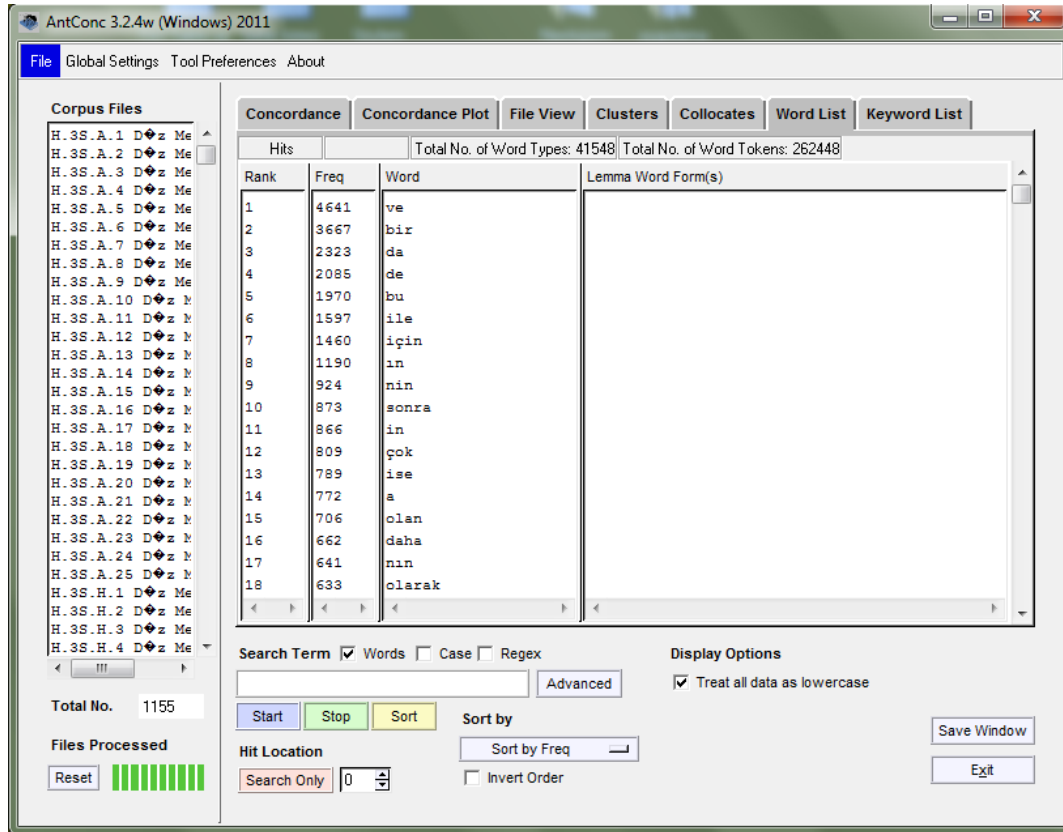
AntConc 3.2.4w (Windows) 2011

File Global Settings Tool Preferences About

Corpus Files

H.3S.A.1 D�z Me
H.3S.A.2 D�z Me
H.3S.A.3 D�z Me
H.3S.A.4 D�z Me
H.3S.A.5 D�z Me
H.3S.A.6 D�z Me
H.3S.A.7 D�z Me
H.3S.A.8 D�z Me
H.3S.A.9 D�z Me
H.3S.A.10 D�z M
H.3S.A.11 D�z M
H.3S.A.12 D�z M
H.3S.A.13 D�z M
H.3S.A.14 D�z M
H.3S.A.15 D�z M
H.3S.A.16 D�z M
H.3S.A.17 D�z M
H.3S.A.18 D�z M
H.3S.A.19 D�z M
H.3S.A.20 D�z M
H.3S.A.21 D�z M
H.3S.A.22 D�z M
H.3S.A.23 D�z M
H.3S.A.24 D�z M
H.3S.A.25 D�z M
H.3S.H.1 D�z Me
H.3S.H.2 D�z Me
H.3S.H.3 D�z Me
H.3S.H.4 D�z Me

Total No. 1155

Files Processed

Reset

Concordance | Concordance Plot | File View | Clusters | Collocates | Word List | Keyword List

Hits | Total No. of Word Types: 41548 | Total No. of Word Tokens: 262448

| Rank | Freq | Word | Lemma Word Form(s) |
|---|---|---|---|
| 1 | 4641 | ve | |
| 2 | 3667 | bir | |
| 3 | 2323 | da | |
| 4 | 2085 | de | |
| 5 | 1970 | bu | |
| 6 | 1597 | ile | |
| 7 | 1460 | için | |
| 8 | 1190 | ın | |
| 9 | 924 | nin | |
| 10 | 873 | sonra | |
| 11 | 866 | in | |
| 12 | 809 | çok | |
| 13 | 789 | ise | |
| 14 | 772 | a | |
| 15 | 706 | olan | |
| 16 | 662 | daha | |
| 17 | 641 | nın | |
| 18 | 633 | olarak | |

Search Term ☑ Words ☐ Case ☐ Regex

Advanced

Start Stop Sort

Sort by

Sort by Freq

☐ Invert Order

Hit Location

Search Only 0

Display Options

☑ Treat all data as lowercase

Save Window

Exit